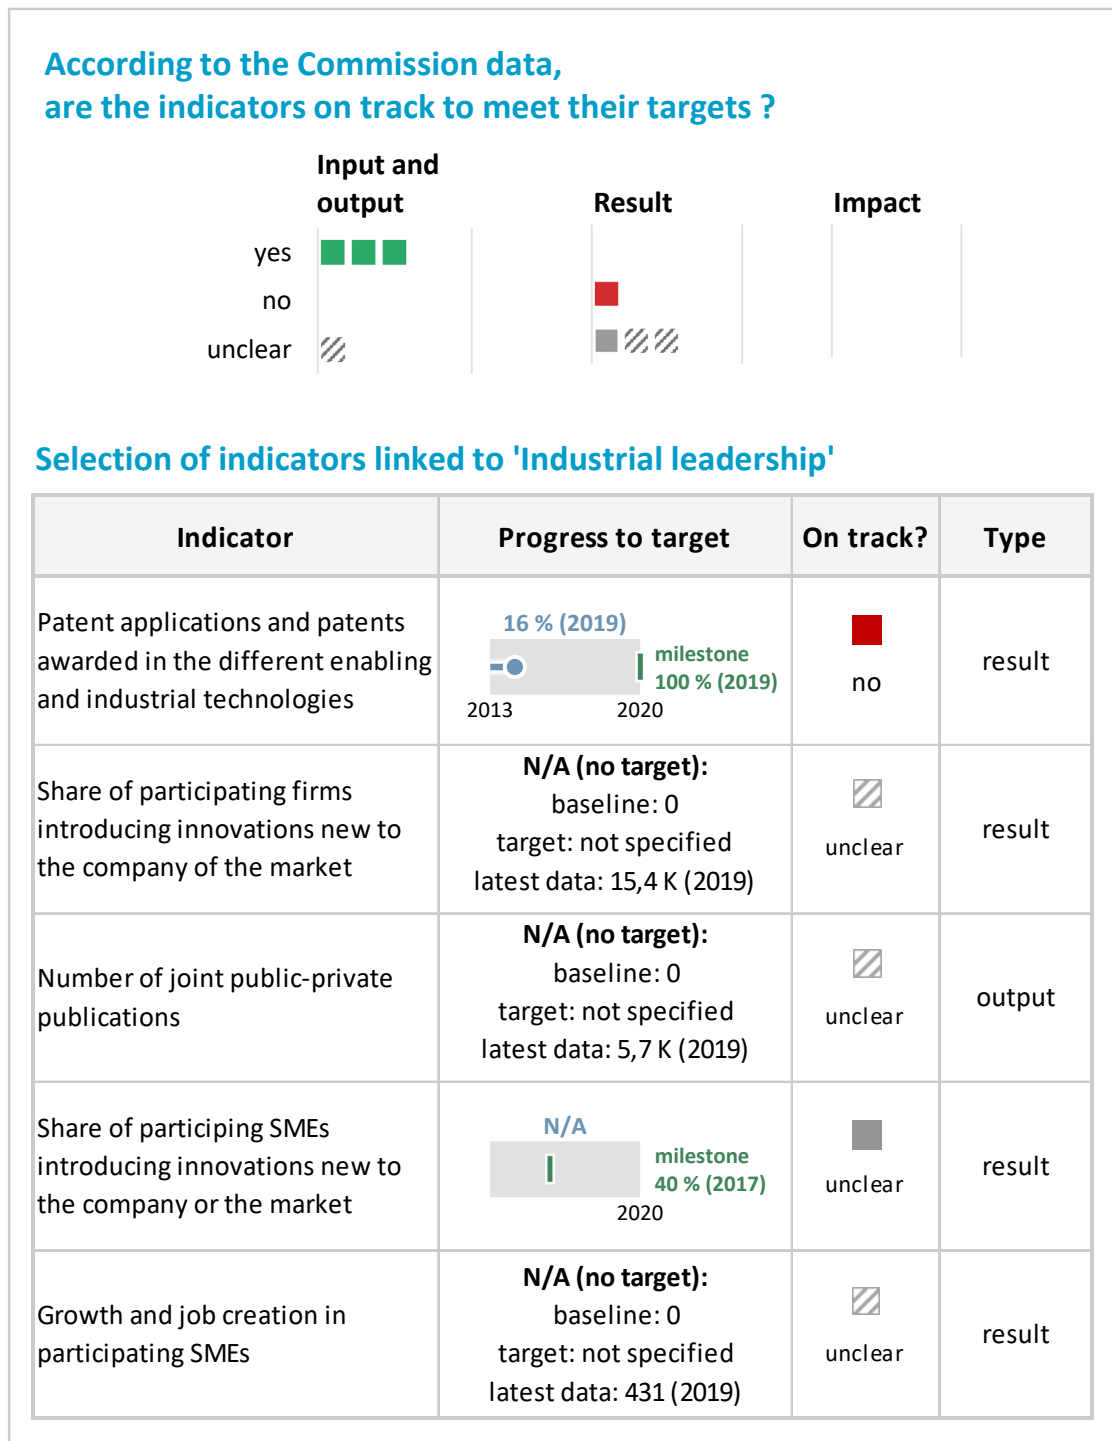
According to the Commission data,
are the indicators on track to meet their targets ?

Input and output | Result | Impact

yes
no
unclear

Selection of indicators linked to 'Industrial leadership'

| Indicator | Progress to target | On track? | Type |
|---|---|---|---|
| Patent applications and patents awarded in the different enabling and industrial technologies | 16 % (2019) milestone 100 % (2019) 2013 2020 | no | result |
| Share of participating firms introducing innovations new to the company of the market | N/A (no target): baseline: 0 target: not specified latest data: 15,4 K (2019) | unclear | result |
| Number of joint public-private publications | N/A (no target): baseline: 0 target: not specified latest data: 5,7 K (2019) | unclear | output |
| Share of participating SMEs introducing innovations new to the company or the market | N/A milestone 40 % (2017) 2020 | unclear | result |
| Growth and job creation in participating SMEs | N/A (no target): baseline: 0 target: not specified latest data: 431 (2019) | unclear | result |